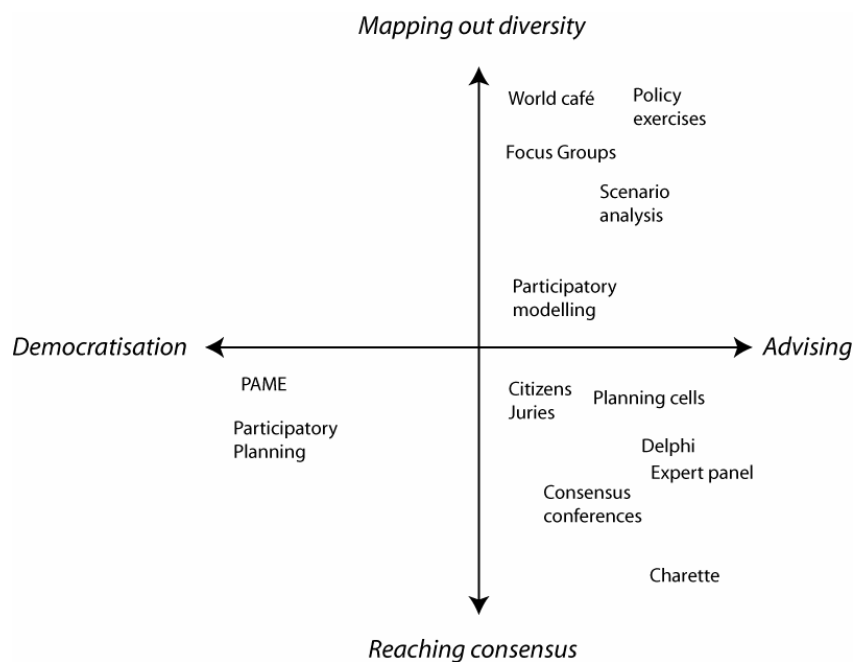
Mapping out diversity

World café

Policy exercises

Focus Groups

Scenario analysis

Participatory modelling

Democratisation

Advising

PAME

Participatory Planning

Citizens Juries

Planning cells

Delphi

Expert panel

Consensus conferences

Charette

Reaching consensus